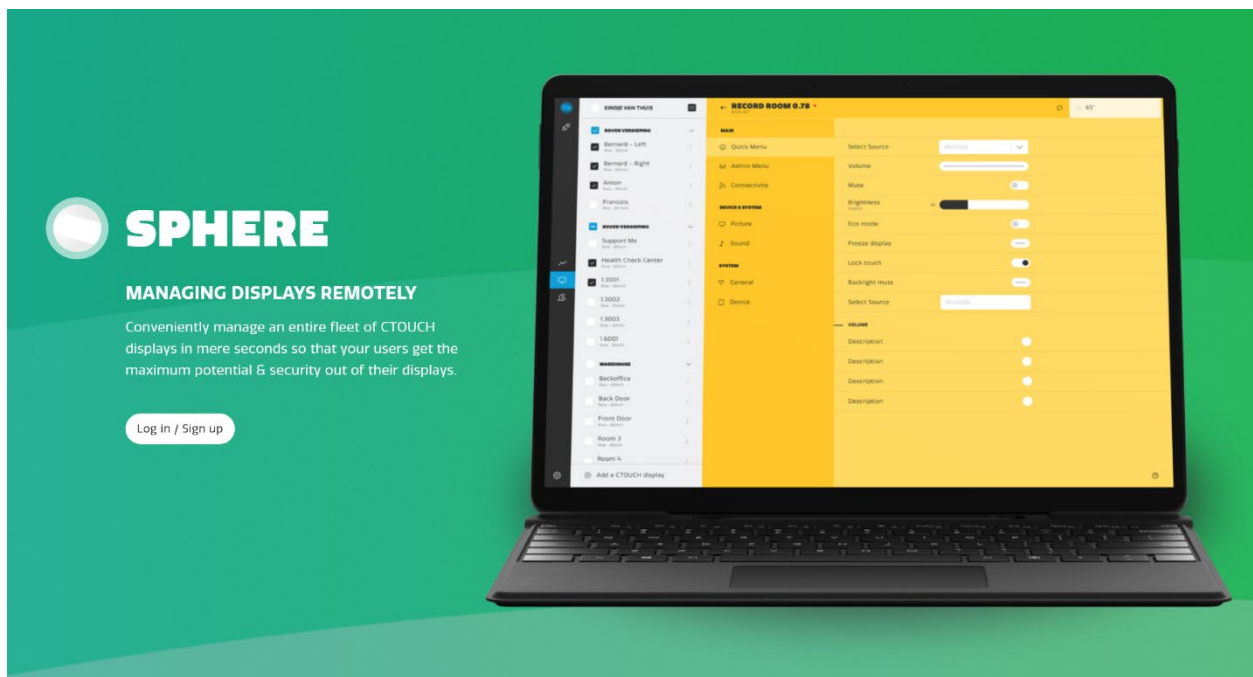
SPHERE

MANAGING DISPLAYS REMOTELY

Conveniently manage an entire fleet of CTOUCH displays in mere seconds so that your users get the maximum potential & security out of their displays.

Log in / Sign up

EINDJE VAN THUIS

BOVEN VERDIEPING

Bernard - Left

Bernard - Right

Anton

Francois

BOVEN VERDIEPING

Support Me

Health Check Center

1.3001

1.3002

1.3003

1.6001

WAREHOUSE

Backoffice

Back Door

Front Door

Room 3

Room 4

Add a CTOUCH display

RECORD ROOM 0.78

MAIN

Quick Menu

Admin Menu

Connectivity

DEVICE & SYSTEM

Picture

Sound

SYSTEM

General

Device

Select Source

Volume

Mute

Brightness

Eco mode

Freeze display

Lock touch

Backlight mute

Select Source

VOLUME

Description

Description

Description

Description